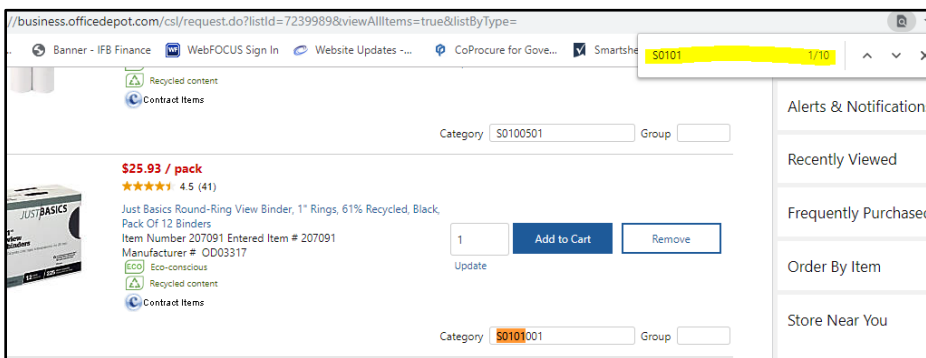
//business.officedepot.com/csl/request.do?listId=7239989&viewAllItems=true&listByType=

Banner - IFB Finance WebFOCUS Sign In Website Updates -... CoProcure for Gove... Smartshe

S0101 1/10

Recycled content
Contract Items

Category S0100501 Group

Alerts & Notification

$25.93 / pack
4.5 (41)

JUST BASICS

Just Basics Round-Ring View Binder, 1" Rings, 61% Recycled, Black, Pack Of 12 Binders
Item Number 207091 Entered Item # 207091
Manufacturer # OD03317
ECO Eco-conscious
Recycled content
Contract Items

1
Update

Add to Cart

Remove

Category S0101001 Group

Recently Viewed

Frequently Purchased

Order By Item

Store Near You